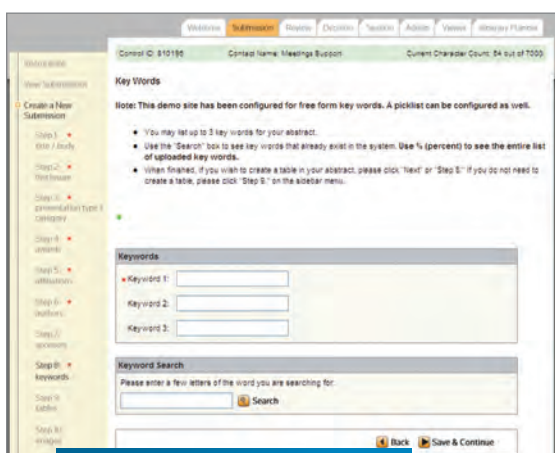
Welcome | Submission | Review | Decision | Session | Admin | Views | Itinerary Planner

Introduction

View Submissions

Create a New Submission

Step 1: • title / body

Step 2: • disclosure

Step 3: • presentation type / category

Step 4: • awards

Step 5: • affiliations

Step 6: • authors

Step 7: sponsors

Step 8: • keywords

Step 9: tables

Step 10: images

Control ID: 810196 Contact Name: Meetings Support Current Character Count: 54 out of 7000

Key Words

Note: This demo site has been configured for free form key words. A picklist can be configured as well.

• You may list up to 3 key words for your abstract.
• Use the "Search" box to see key words that already exist in the system. Use % (percent) to see the entire list of uploaded key words.
• When finished, if you wish to create a table in your abstract, please click "Next" or "Step 9." If you do not need to create a table, please click "Step 9." on the sidebar menu.

Keywords

• Keyword 1:

Keyword 2:

Keyword 3:

Keyword Search

Please enter a few letters of the word you are searching for.

Search

Back Save & Continue